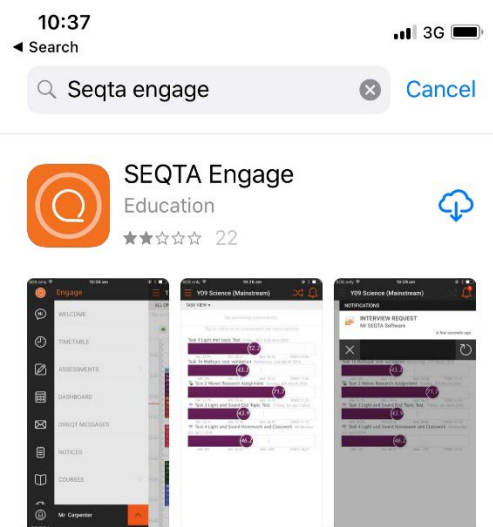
10:37
◀ Search
3G

Seqta engage
Cancel

SEQTA Engage
Education
22

Engage
WELCOME
TIMETABLE
ASSESSMENTS
DASHBOARD
DIRECT MESSAGES
NOTICES
COURSES
Mr Carpenter

Y09 Science (Mainstream)

Y09 Science (Mainstream)
NOTIFICATIONS
INTERVIEW REQUEST
Mr SEQTA Software